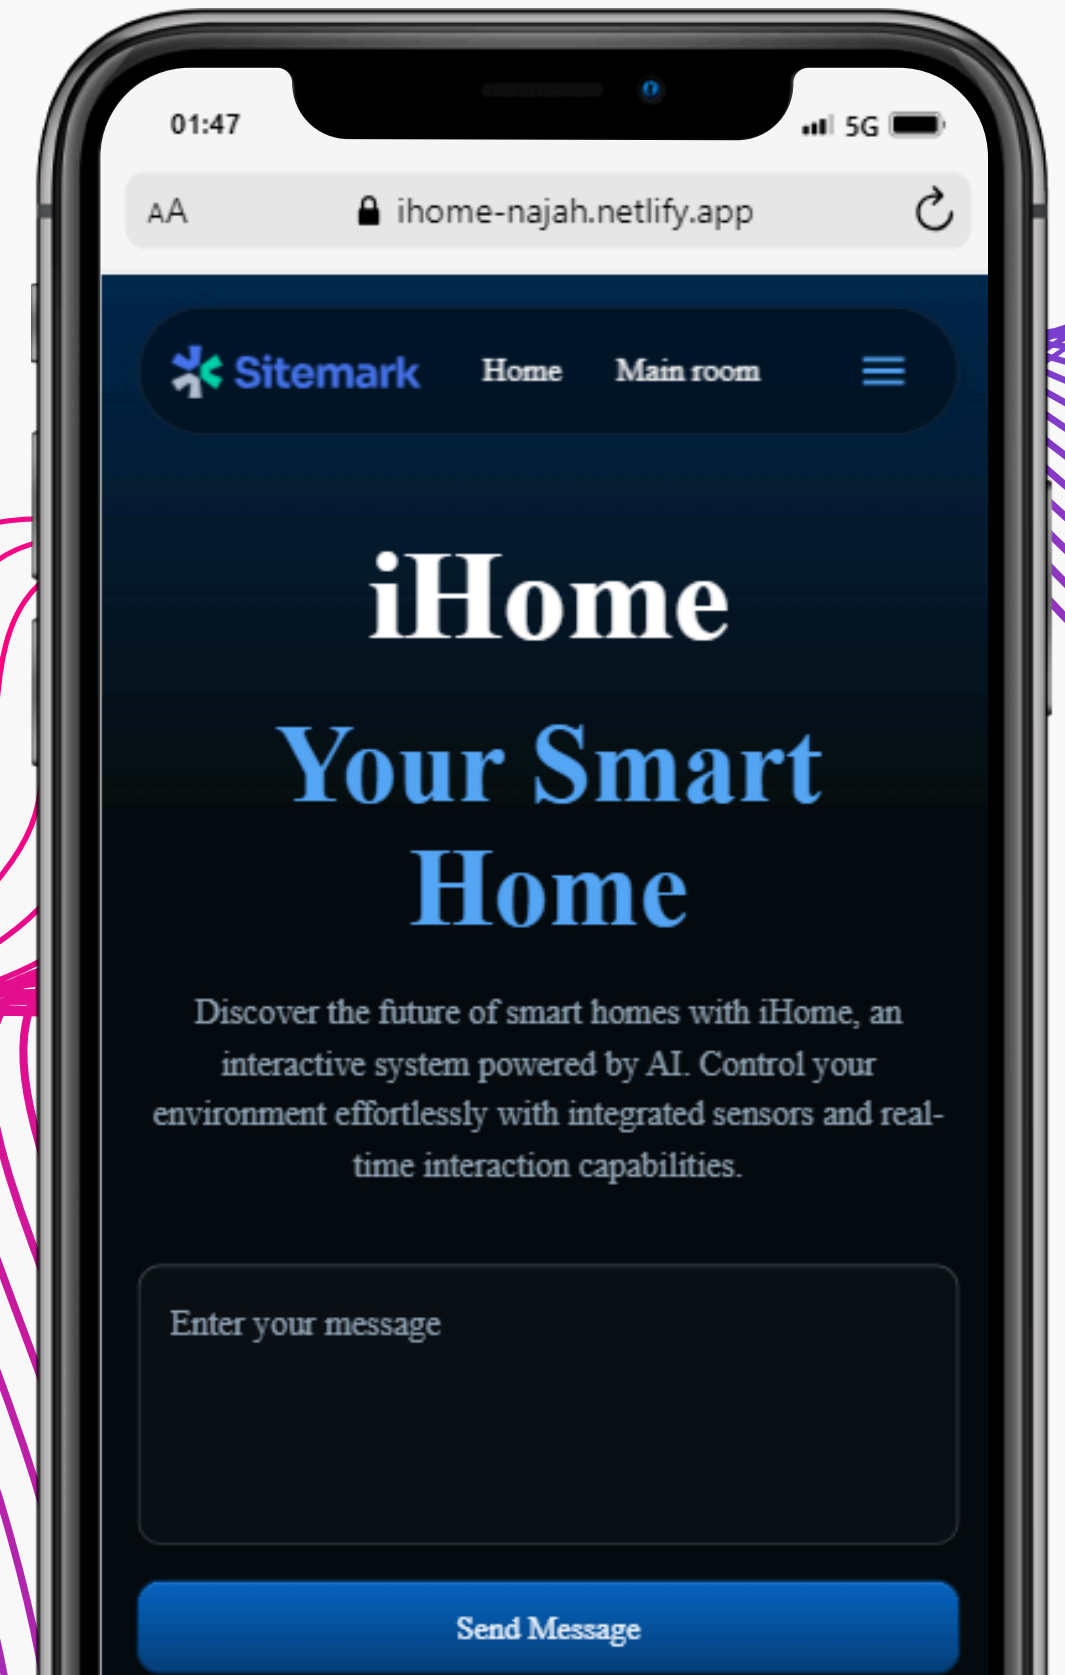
01:47

5G

AA ihome-najah.netlify.app

Sitemark Home Main room

iHome

Your Smart Home

Discover the future of smart homes with iHome, an interactive system powered by AI. Control your environment effortlessly with integrated sensors and real-time interaction capabilities.

Enter your message

Send Message